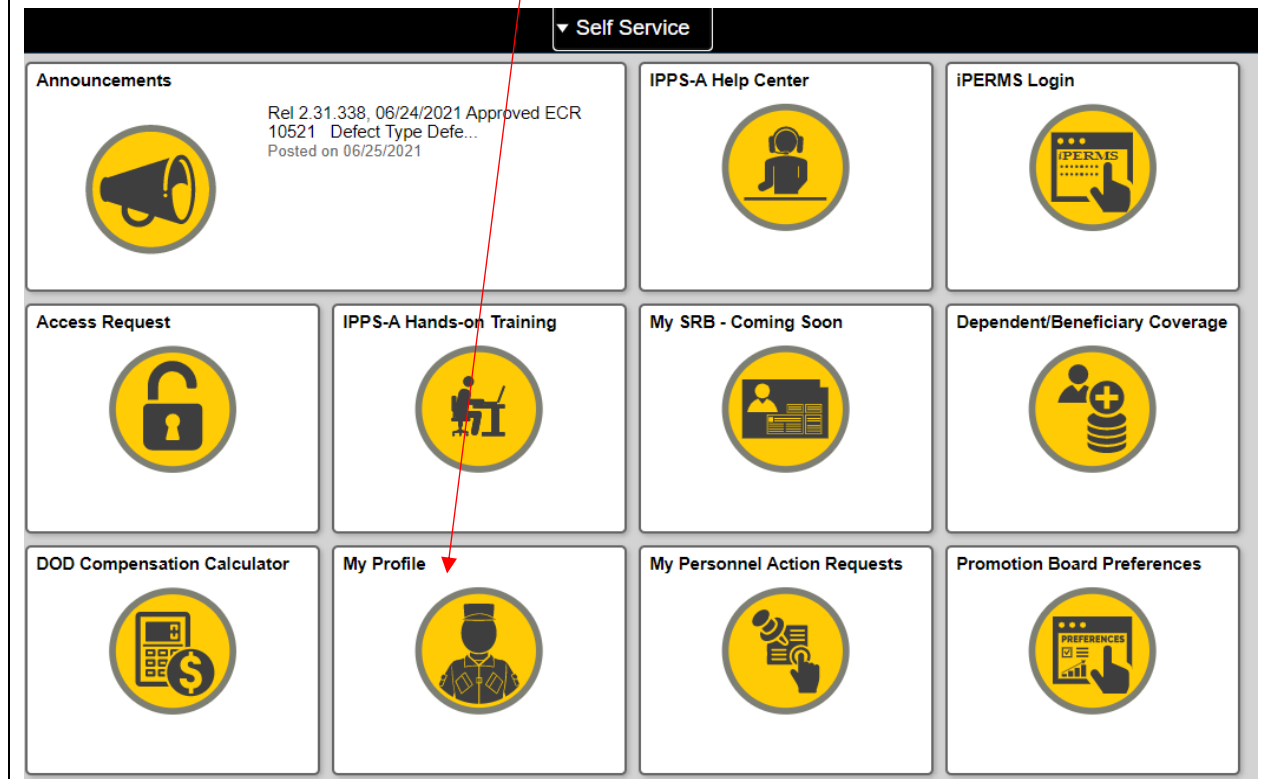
▾ Self Service

Announcements

Rel 2.31.338, 06/24/2021 Approved ECR 10521 Defect Type Defe...
Posted on 06/25/2021

IPPS-A Help Center

iPERMS Login

iPERMS

Access Request

IPPS-A Hands-on Training

My SRB - Coming Soon

Dependent/Beneficiary Coverage

DOD Compensation Calculator

My Profile

My Personnel Action Requests

Promotion Board Preferences

PREFERENCES